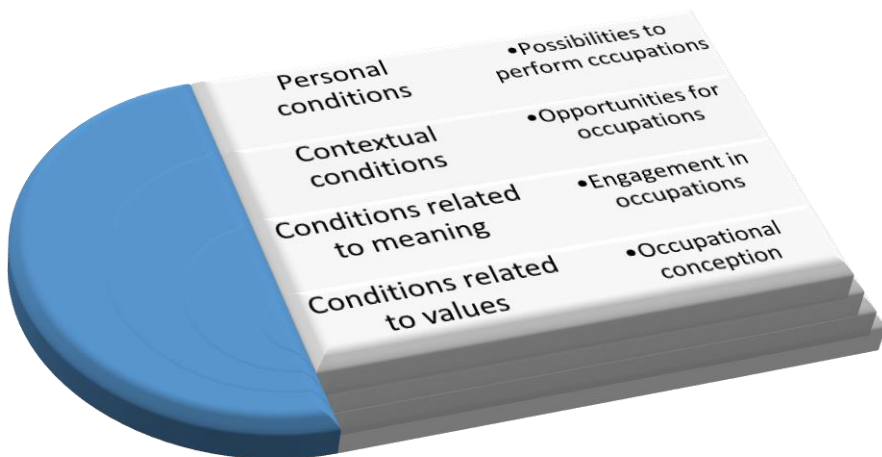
Personal conditions
•Possibilities to perform cccupations

Contextual conditions
•Opportunities for occupations

Conditions related to meaning
•Engagement in occupations

Conditions related to values
•Occupational conception